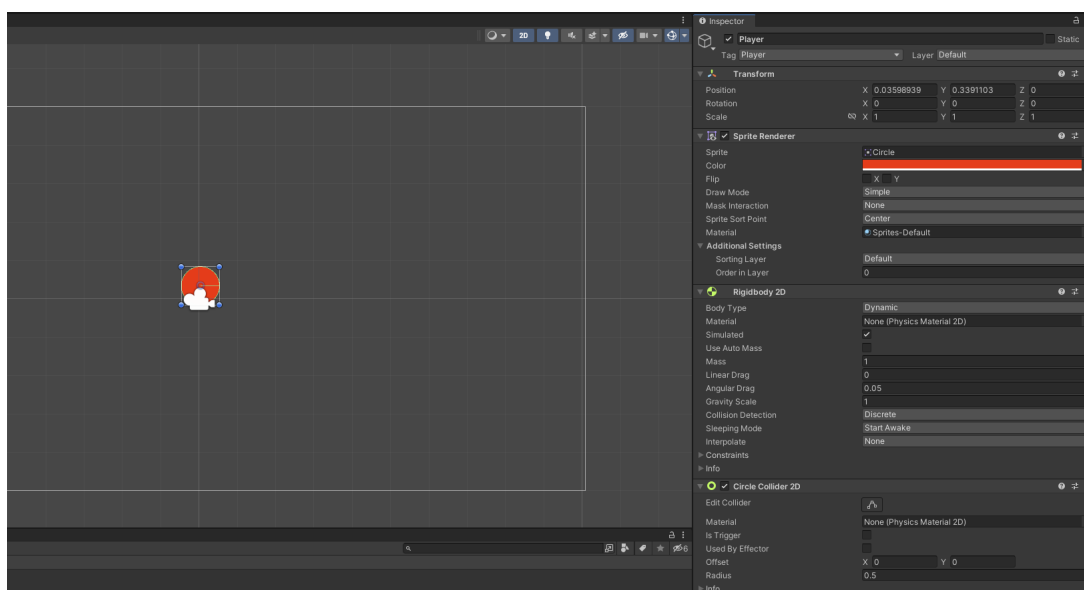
2D

Inspector

Player

Static

Tag Player

Layer Default

Transform

Position X 0.03598939 Y 0.3391103 Z 0

Rotation X 0 Y 0 Z 0

Scale X 1 Y 1 Z 1

Sprite Renderer

Sprite Circle

Color

Flip X Y

Draw Mode Simple

Mask Interaction None

Sprite Sort Point Center

Material Sprites-Default

Additional Settings

Sorting Layer Default

Order in Layer 0

Rigidbody 2D

Body Type Dynamic

Material None (Physics Material 2D)

Simulated ✓

Use Auto Mass

Mass 1

Linear Drag 0

Angular Drag 0.05

Gravity Scale 1

Collision Detection Discrete

Sleeping Mode Start Awake

Interpolate None

Constraints

Info

Circle Collider 2D

Edit Collider

Material None (Physics Material 2D)

Is Trigger

Used By Effector

Offset X 0 Y 0

Radius 0.5

Info

6